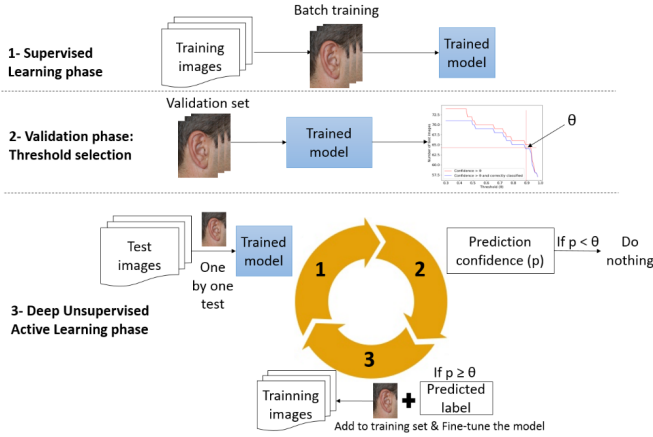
1- Supervised Learning phase

Training images

Batch training

Trained model

Validation set

2- Validation phase: Threshold selection

Trained model

θ

Confidence > θ
Confidence > θ and correctly classified

Test images

One by one test

Trained model

1

2

3

Prediction confidence (p)

If p < θ

Do nothing

3- Deep Unsupervised Active Learning phase

If p ≥ θ

Predicted label

Trainning images

Add to training set & Fine-tune the model